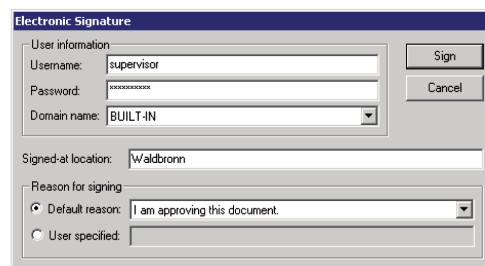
Electronic Signature

User information

Username: supervisor

Password: **********

Domain name: BUILT-IN

Sign

Cancel

Signed-at location: Waldbronn

Reason for signing

Default reason: I am approving this document.

User specified: